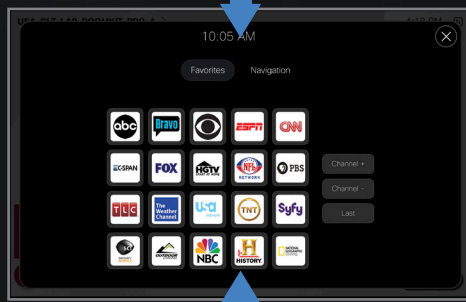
USA-CLT-148-ROOMKIT PRO 4

10:05 AM

Favorites Navigation

abc
Bravo
ESPN
CNN
C-SPAN
FOX
HGTV
NFL NETWORK
PBS
TLC
The Weather Channel
USA
TNT
Syfy
NBC
HISTORY
NATIONAL GEOGRAPHIC

Channel +
Channel -
Last